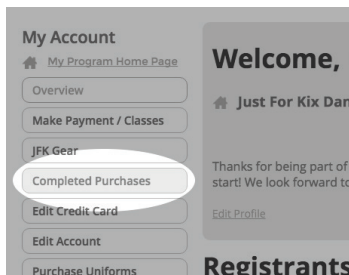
My Account

My Program Home Page

Overview

Make Payment / Classes

JFK Gear

Completed Purchases

Edit Credit Card

Edit Account

Purchase Uniforms

Welcome,

Just For Kix Dan

Thanks for being part of start! We look forward to

Edit Profile

Registrants